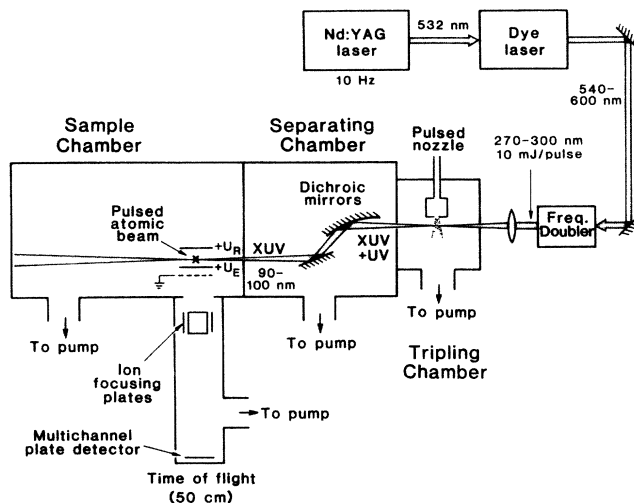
Nd:YAG laser

10 Hz

532 nm

Dye laser

540-600 nm

Sample Chamber

Separating Chamber

Pulsed nozzle

270-300 nm
10 mJ/pulse

Dichroic mirrors

Pulsed atomic beam

$+U_R$

$+U_E$

XUV

90-100 nm

XUV +UV

Freq. Doubler

To pump

To pump

To pump

Ion focusing plates

Tripling Chamber

To pump

Multichannel plate detector

Time of flight (50 cm)